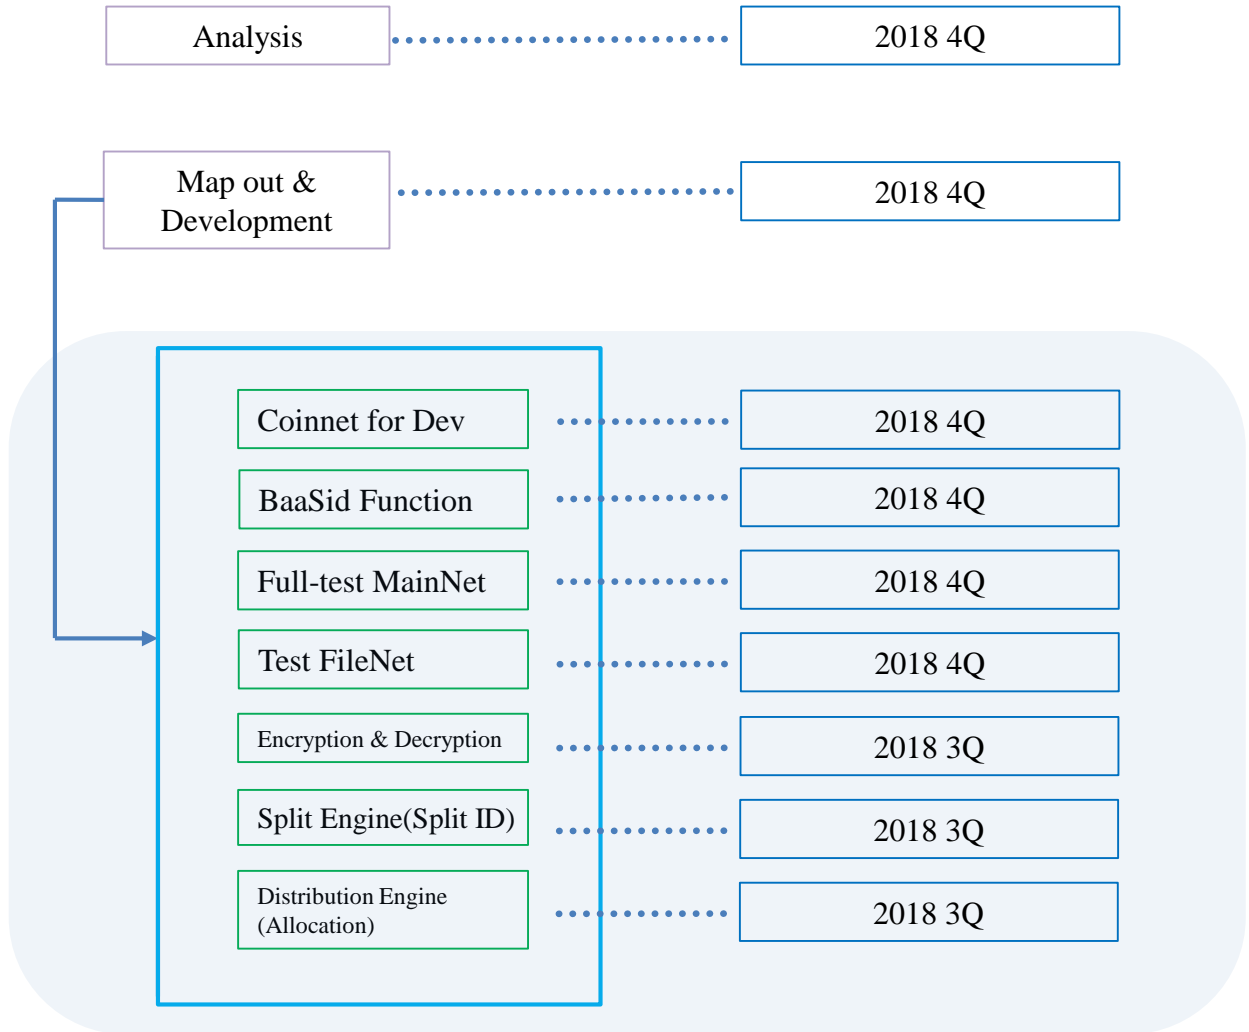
Analysis

2018 4Q

Map out & Development

2018 4Q

Coinnet for Dev

2018 4Q

BaaSid Function

2018 4Q

Full-test MainNet

2018 4Q

Test FileNet

2018 4Q

Encryption & Decryption

2018 3Q

Split Engine(Split ID)

2018 3Q

Distribution Engine (Allocation)

2018 3Q